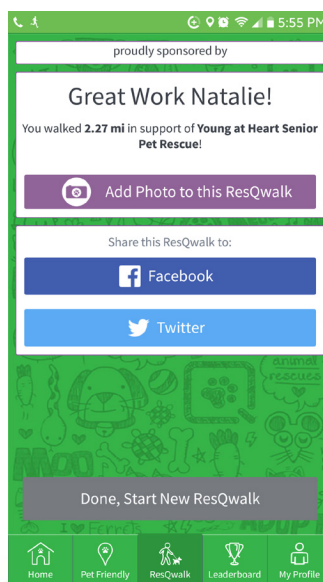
5:55 PM

proudly sponsored by

Great Work Natalie!

You walked 2.27 mi in support of Young at Heart Senior Pet Rescue!

Add Photo to this ResQwalk

Share this ResQwalk to:

Facebook

Twitter

Done, Start New ResQwalk

Home

Pet Friendly

ResQwalk

Leaderboard

My Profile